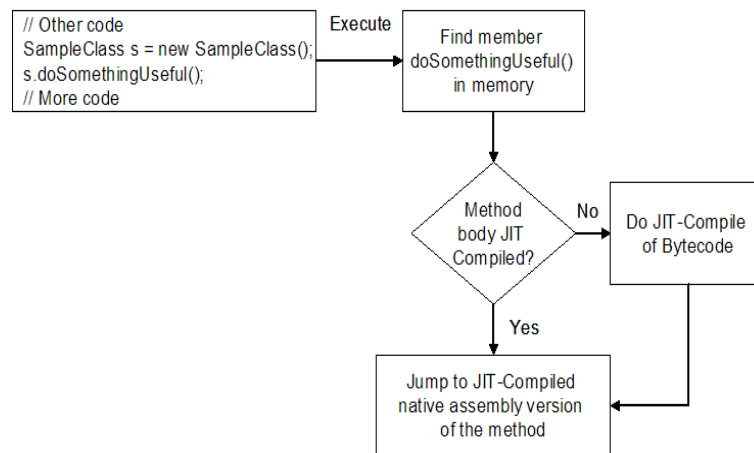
// Other code
SampleClass s = new SampleClass();
s.doSomethingUseful();
// More code

Execute

Find member
doSomethingUseful()
in memory

Method
body JIT
Compiled?

No

Do JIT-Compile
of Bytecode

Yes

Jump to JIT-Compiled
native assembly version
of the method